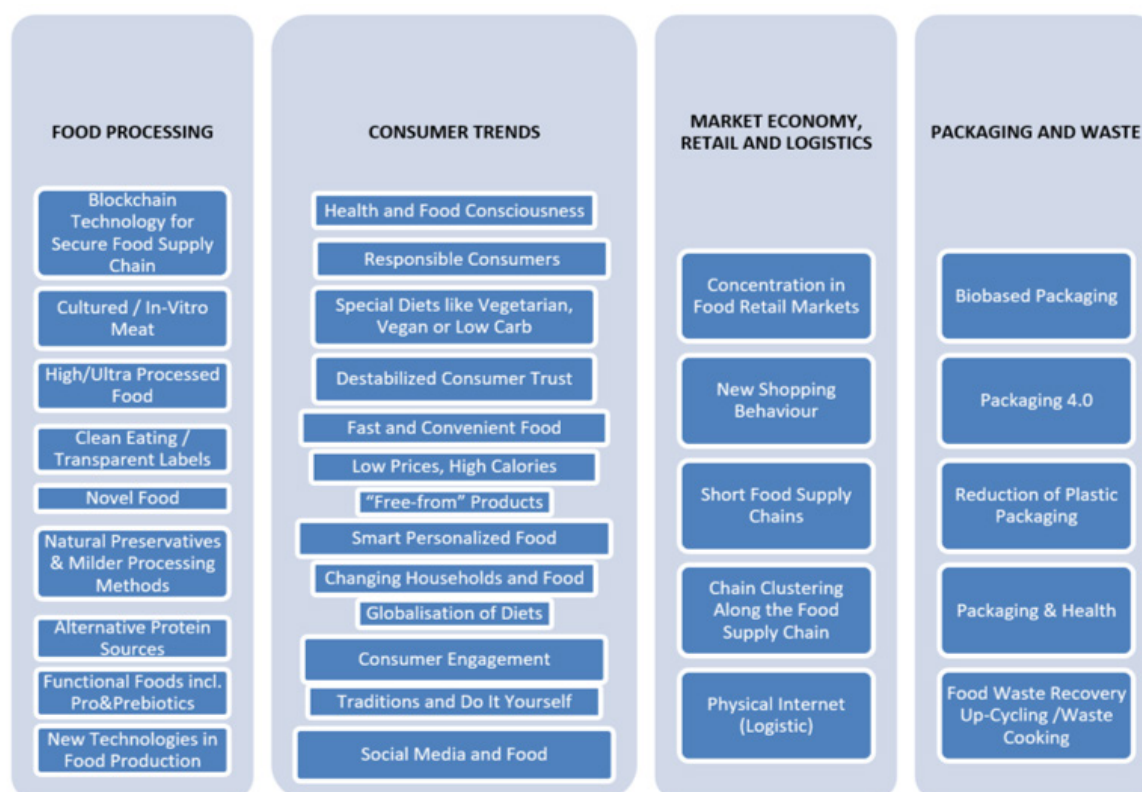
FOOD PROCESSING

Blockchain Technology for Secure Food Supply Chain

Cultured / In-Vitro Meat

High/Ultra Processed Food

Clean Eating / Transparent Labels

Novel Food

Natural Preservatives & Milder Processing Methods

Alternative Protein Sources

Functional Foods incl. Pro&Prebiotics

New Technologies in Food Production

CONSUMER TRENDS

Health and Food Consciousness

Responsible Consumers

Special Diets like Vegetarian, Vegan or Low Carb

Destabilized Consumer Trust

Fast and Convenient Food

Low Prices, High Calories

"Free-from" Products

Smart Personalized Food

Changing Households and Food

Globalisation of Diets

Consumer Engagement

Traditions and Do It Yourself

Social Media and Food

MARKET ECONOMY, RETAIL AND LOGISTICS

Concentration in Food Retail Markets

New Shopping Behaviour

Short Food Supply Chains

Chain Clustering Along the Food Supply Chain

Physical Internet (Logistic)

PACKAGING AND WASTE

Biobased Packaging

Packaging 4.0

Reduction of Plastic Packaging

Packaging & Health

Food Waste Recovery Up-Cycling /Waste Cooking